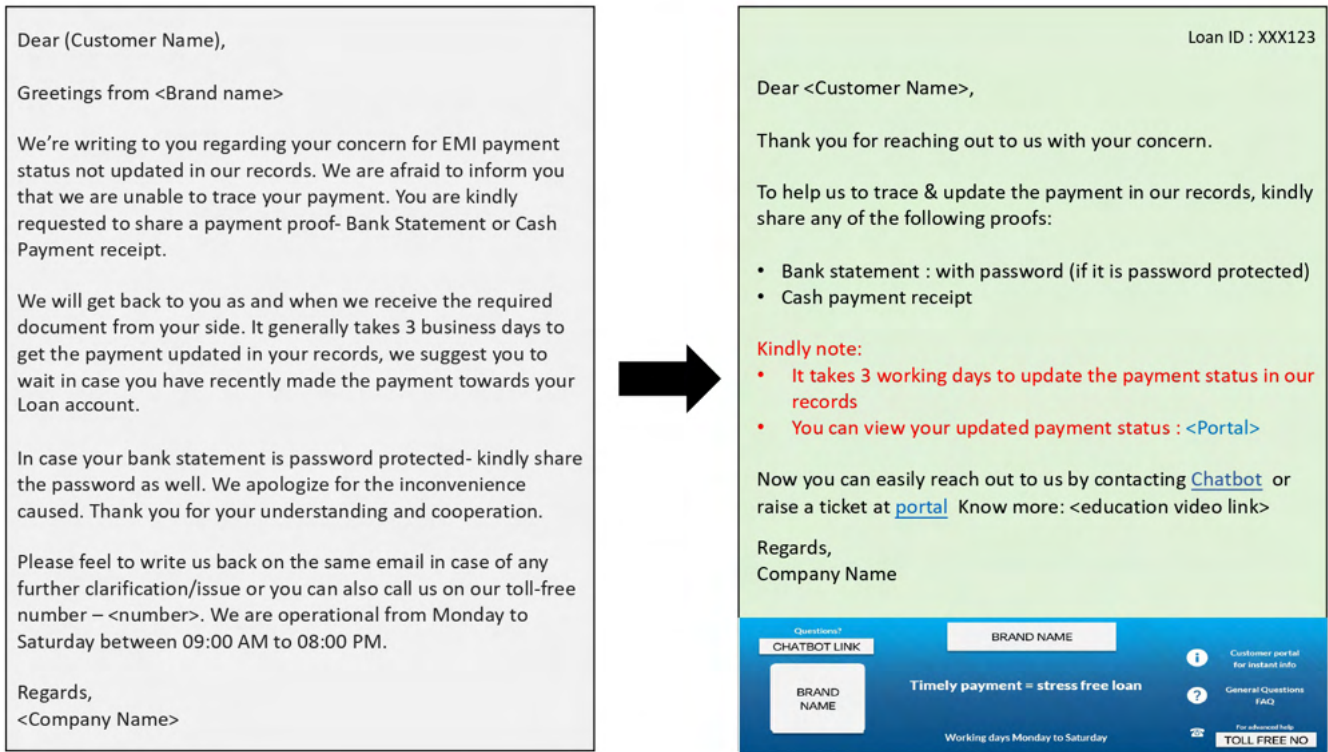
Dear (Customer Name),

Greetings from <Brand name>

We're writing to you regarding your concern for EMI payment status not updated in our records. We are afraid to inform you that we are unable to trace your payment. You are kindly requested to share a payment proof- Bank Statement or Cash Payment receipt.

We will get back to you as and when we receive the required document from your side. It generally takes 3 business days to get the payment updated in your records, we suggest you to wait in case you have recently made the payment towards your Loan account.

In case your bank statement is password protected- kindly share the password as well. We apologize for the inconvenience caused. Thank you for your understanding and cooperation.

Please feel to write us back on the same email in case of any further clarification/issue or you can also call us on our toll-free number – <number>. We are operational from Monday to Saturday between 09:00 AM to 08:00 PM.

Regards,
<Company Name>

Loan ID : XXX123

Dear <Customer Name>,

Thank you for reaching out to us with your concern.

To help us to trace & update the payment in our records, kindly share any of the following proofs:

• Bank statement : with password (if it is password protected)
• Cash payment receipt

Kindly note:
• It takes 3 working days to update the payment status in our records
• You can view your updated payment status : <Portal>

Now you can easily reach out to us by contacting Chatbot or raise a ticket at portal Know more: <education video link>

Regards,
Company Name

Questions?
CHATBOT LINK

BRAND NAME

BRAND NAME

Timely payment = stress free loan

Working days Monday to Saturday

Customer portal for instant info

General Questions FAQ

For advanced help
TOLL FREE NO